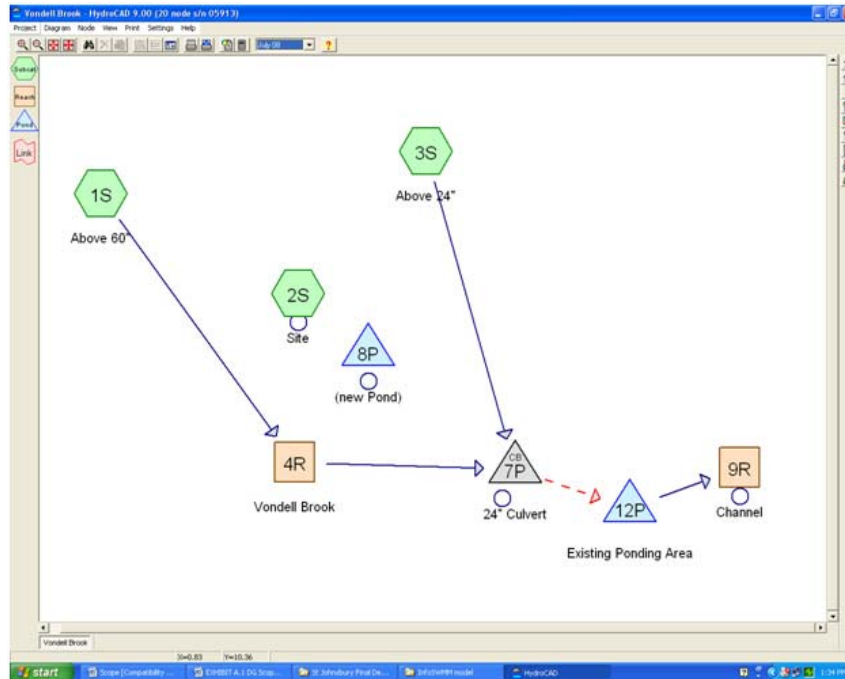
Vondell Brook - HydroCAD 9.00 (20 node s/n 05913)

Project Diagram Node View Print Settings Help

July 08

Subcat
Reach
Pond
Link

1S
Above 60"

3S
Above 24"

2S
Site

8P
(new Pond)

4R
Vondell Brook

CB
7P
24" Culvert

12P
Existing Ponding Area

9R
Channel

Vondell Brook

X=0.83 Y=10.36

start
Scope [Compatibility ...
EXHIBIT A.1 DG Scop...
St Johnsbury Final De...
InfoSWMM model
HydroCAD
1:34 PM